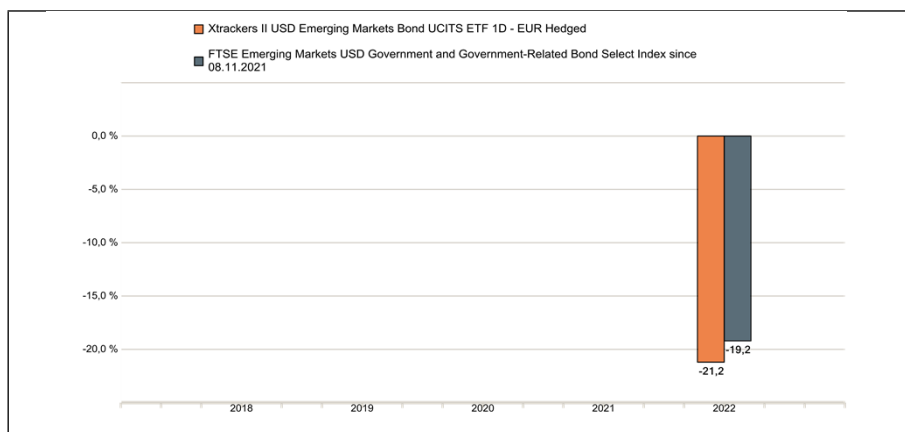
Xtrackers II USD Emerging Markets Bond UCITS ETF 1D - EUR Hedged

FTSE Emerging Markets USD Government and Government-Related Bond Select Index since 08.11.2021

0,0 %

-5,0 %

-10,0 %

-15,0 %

-20,0 %

-19,2

-21,2

2018

2019

2020

2021

2022